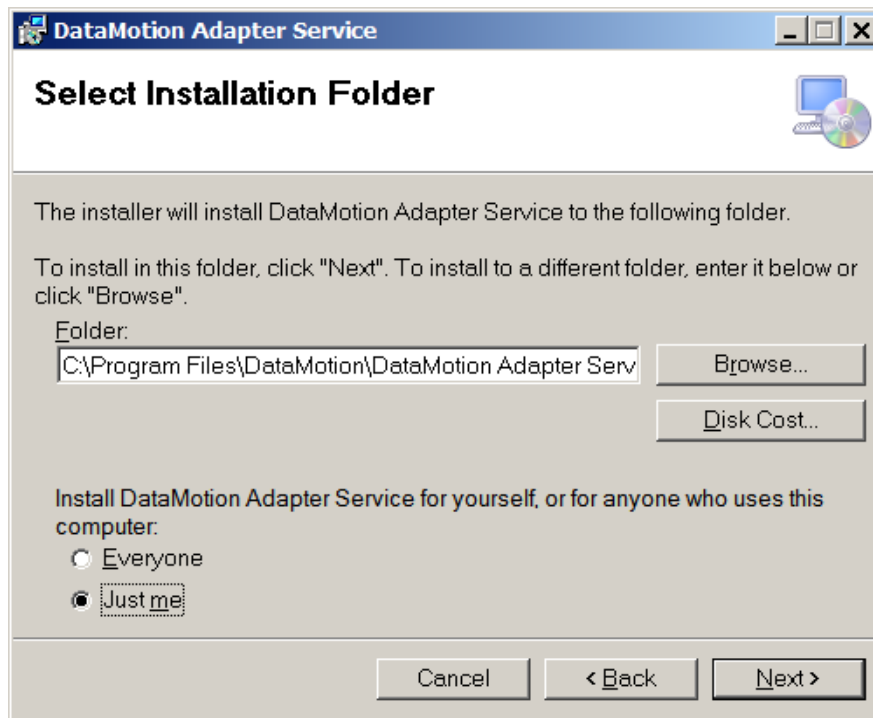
DataMotion Adapter Service

Select Installation Folder

The installer will install DataMotion Adapter Service to the following folder.

To install in this folder, click "Next". To install to a different folder, enter it below or click "Browse".

Folder:

C:\Program Files\DataMotion\DataMotion Adapter Serv

Browse...

Disk Cost...

Install DataMotion Adapter Service for yourself, or for anyone who uses this computer:

Everyone

Just me

Cancel

< Back

Next >